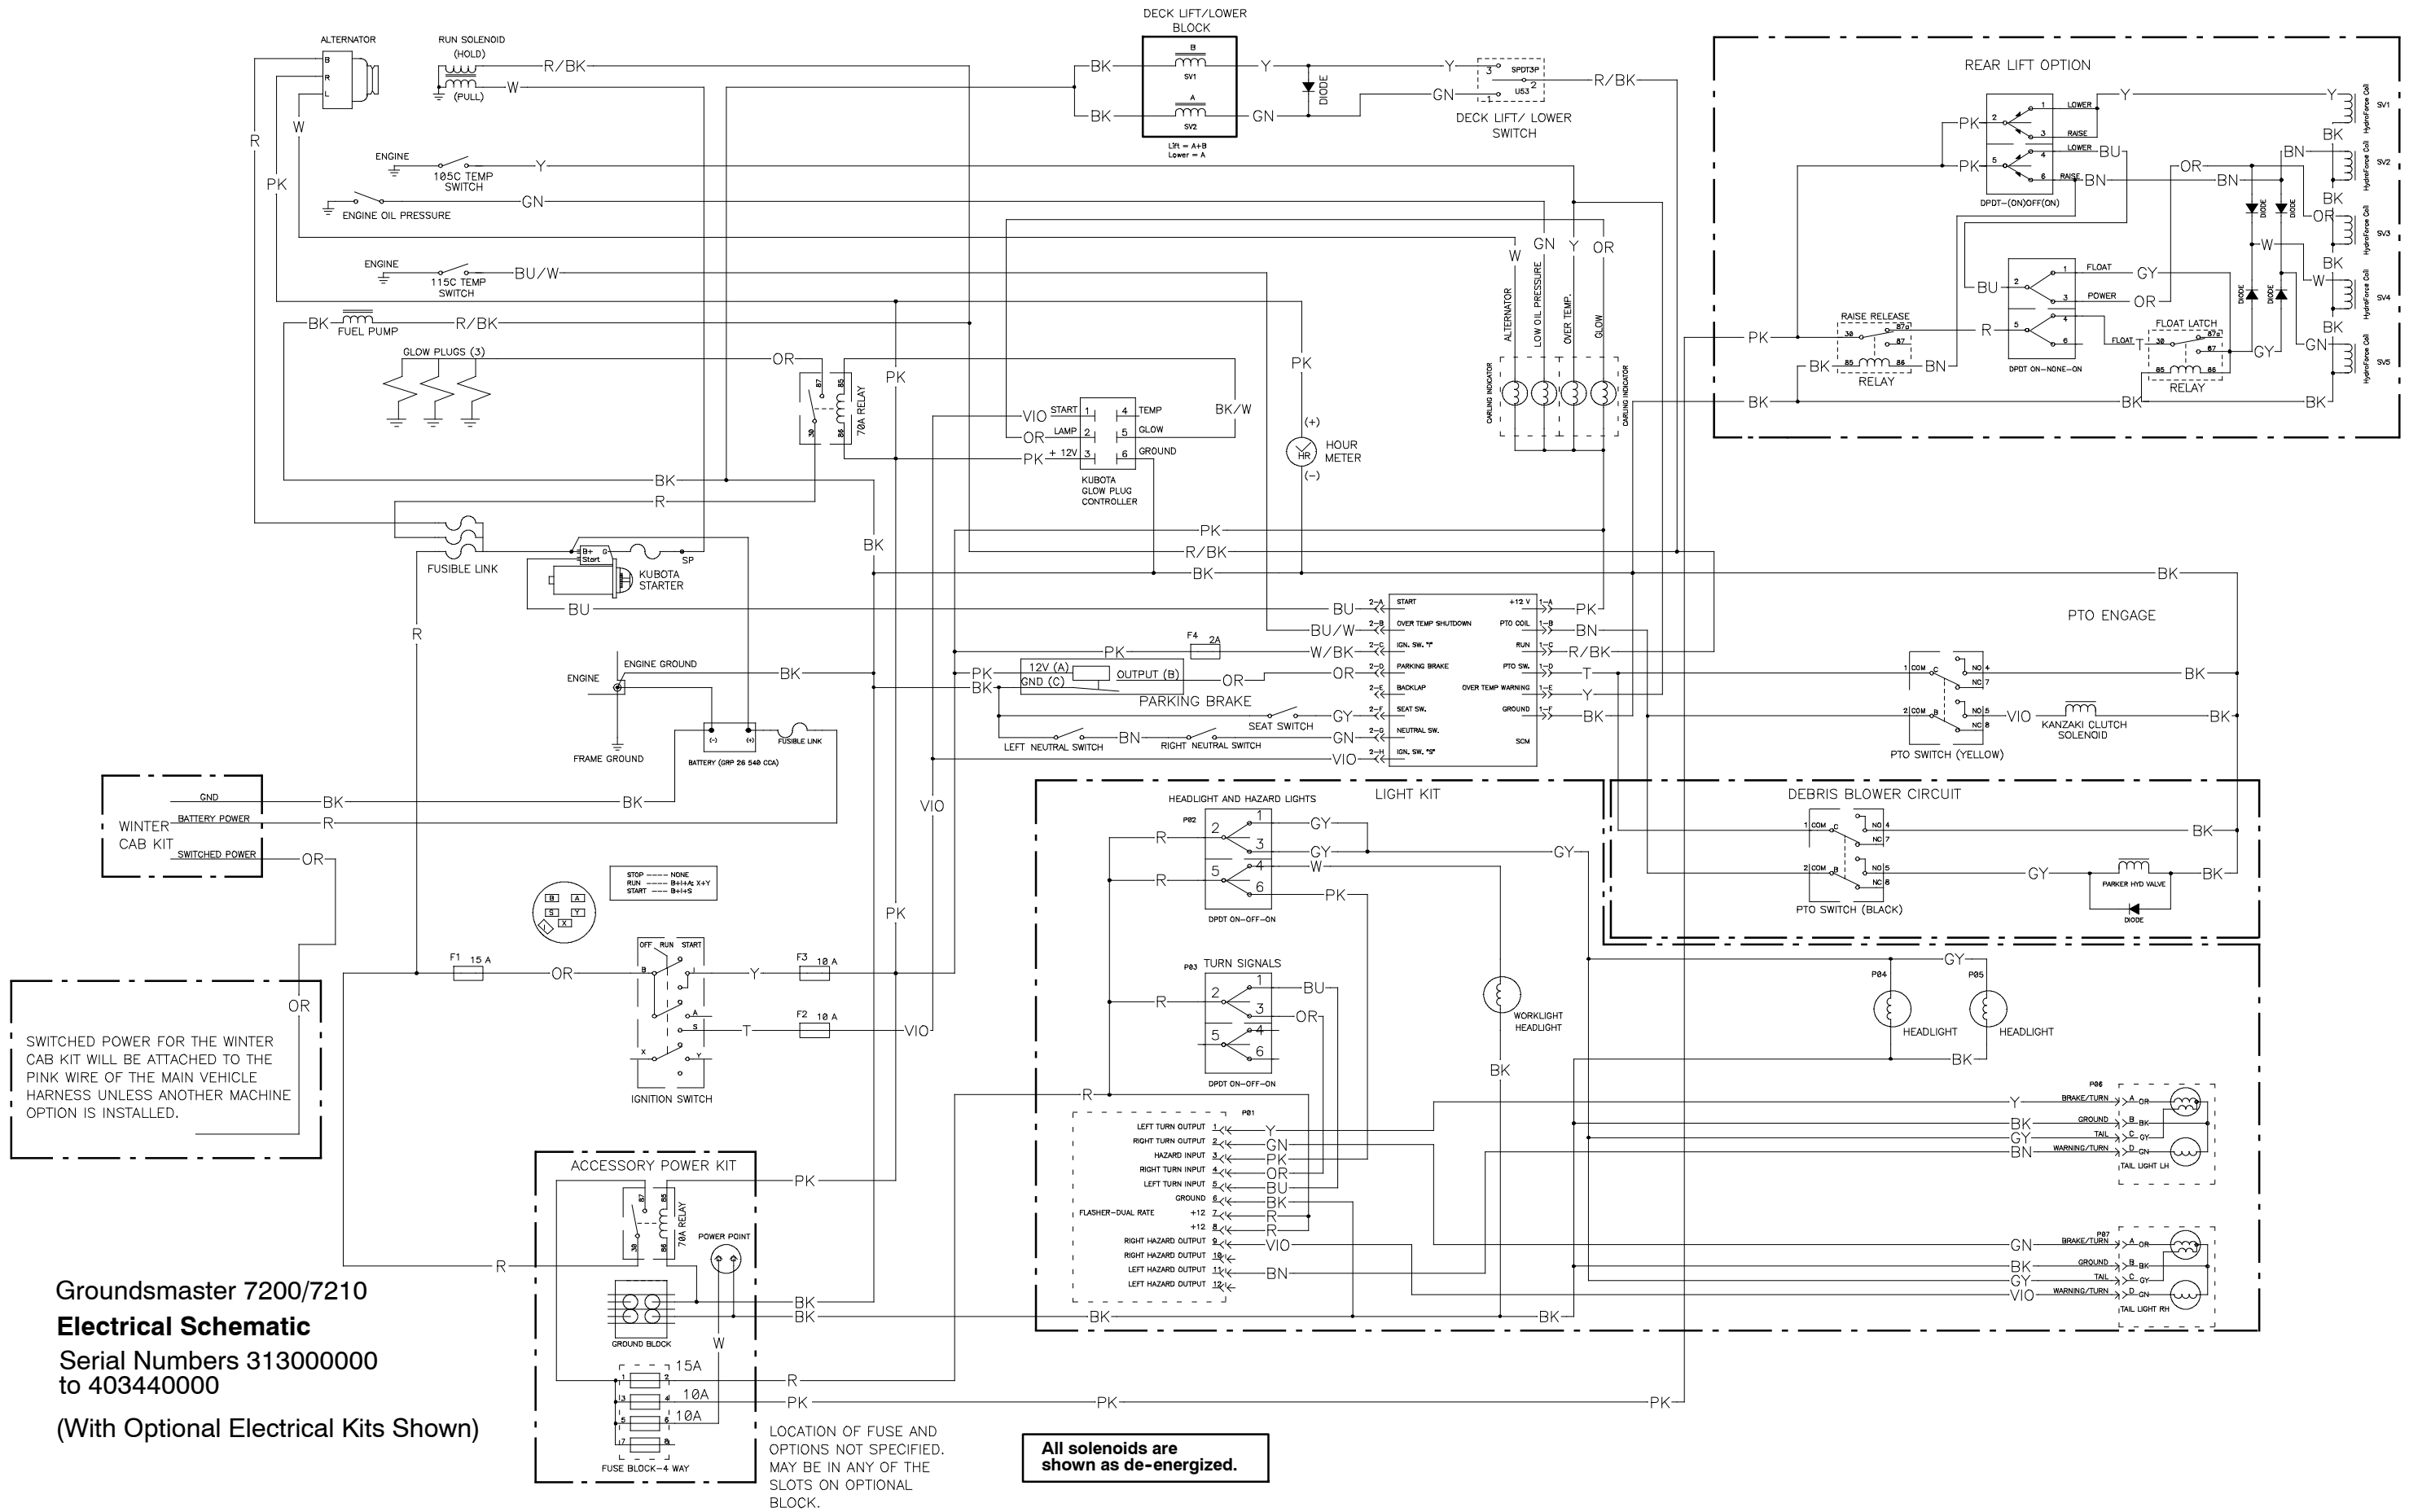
ALTERNATOR
B
R
L
RUN SOLENOID
(HOLD)
(PULL)
R/BK
W
R
W
PK
DECK LIFT/LOWER BLOCK
B
SV1
A
SV2
Lift = A+B
Lower = A
BK
BK
Y
GN
DIODE
Y
GN
3 SPDT3P
U53 2
1
R/BK
DECK LIFT/ LOWER SWITCH
REAR LIFT OPTION
ENGINE
105C TEMP SWITCH
Y
ENGINE OIL PRESSURE
GN
ENGINE
115C TEMP SWITCH
BU/W
BK
FUEL PUMP
R/BK
GLOW PLUGS (3)
OR
87
85
30
86
70A RELAY
PK
VIO
OR
PK
START 1
LAMP 2
+ 12V 3
4 TEMP
5 GLOW
6 GROUND
KUBOTA GLOW PLUG CONTROLLER
BK/W
PK
(+)
HR
HOUR METER
(−)
W
GN
Y
OR
ALTERNATOR
LOW OIL PRESSURE
OVER TEMP.
GLOW
CARLING INDICATOR
CARLING INDICATOR
BK
R
FUSIBLE LINK
B+ Start
SP
KUBOTA STARTER
BK
PK
R/BK
BK
BU
R
ENGINE
ENGINE GROUND
BK
FRAME GROUND
BATTERY (GRP 26 540 CCA)
FUSIBLE LINK
BK
BK
PK
F4 2A
OR
12V (A)
GND (C)
OUTPUT (B)
OR
PARKING BRAKE
SEAT SWITCH
LEFT NEUTRAL SWITCH
BN
RIGHT NEUTRAL SWITCH
BU
BU/W
W/BK
OR
GY
GN
VIO
2-A START
2-B OVER TEMP SHUTDOWN
2-C IGN. SW. "I"
2-D PARKING BRAKE
2-E BACKLAP
2-F SEAT SW.
2-G NEUTRAL SW.
2-H IGN. SW. "S"
+12 V 1-A
PTO COIL 1-B
RUN 1-C
PTO SW. 1-D
OVER TEMP WARNING 1-E
GROUND 1-F
SCM
PK
BN
R/BK
T
Y
BK
PK
PK
LOWER
RAISE
LOWER
RAISE
DPDT-(ON)OFF(ON)
Y
BU
BN
OR
BN
BN
BK
DIODE
DIODE
OR
W
BK
W
BK
GN
SV1
SV2
SV3
SV4
SV5
HydraForce Coil
BU
FLOAT
POWER
GY
OR
RAISE RELEASE
30 87a
87
85 86
RELAY
R
DPDT ON–NONE–ON
FLOAT
FLOAT LATCH
30 87a
87
85 86
RELAY
DIODE
DIODE
GY
GN
PK
BK
BN
BK
BK
BK
BK
PTO ENGAGE
1 COM C
NO 4
NC 7
2 COM B
NO 5
NC 8
BK
VIO
KANZAKI CLUTCH SOLENOID
BK
PTO SWITCH (YELLOW)
GND
BATTERY POWER
SWITCHED POWER
WINTER CAB KIT
BK
R
OR
BK
VIO
LIGHT KIT
HEADLIGHT AND HAZARD LIGHTS
P02
R
R
GY
GY
W
PK
DPDT ON–OFF–ON
GY
DEBRIS BLOWER CIRCUIT
1 COM C
NO 4
NC 7
2 COM B
NO 5
NC 8
BK
GY
PARKER HYD VALVE
DIODE
BK
PTO SWITCH (BLACK)
STOP — NONE
RUN — B+I+A; X+Y
START — B+I+S
B A
S Y
I X
OFF RUN START
PK
OR
F1 15 A
Y
F3 10 A
T
F2 10 A
VIO
IGNITION SWITCH
OR
SWITCHED POWER FOR THE WINTER CAB KIT WILL BE ATTACHED TO THE PINK WIRE OF THE MAIN VEHICLE HARNESS UNLESS ANOTHER MACHINE OPTION IS INSTALLED.
P03 TURN SIGNALS
R
BU
OR
DPDT ON–OFF–ON
WORKLIGHT HEADLIGHT
BK
GY
P04
P05
HEADLIGHT
HEADLIGHT
BK
R
P01
LEFT TURN OUTPUT 1
RIGHT TURN OUTPUT 2
HAZARD INPUT 3
RIGHT TURN INPUT 4
LEFT TURN INPUT 5
GROUND 6
FLASHER–DUAL RATE
+12 7
+12 8
RIGHT HAZARD OUTPUT 9
RIGHT HAZARD OUTPUT 10
LEFT HAZARD OUTPUT 11
LEFT HAZARD OUTPUT 12
Y
GN
PK
OR
BU
BK
R
R
VIO
BN
Y
BK
GY
BN
P06
BRAKE/TURN A OR
GROUND B BK
TAIL C GY
WARNING/TURN D GN
TAIL LIGHT LH
GN
BK
GY
VIO
P07
BRAKE/TURN A OR
GROUND B BK
TAIL C GY
WARNING/TURN D GN
TAIL LIGHT RH
ACCESSORY POWER KIT
87
85
30
86
70A RELAY
POWER POINT
PK
R
GROUND BLOCK
BK
BK
W
BK
15A
10A
10A
FUSE BLOCK–4 WAY
R
PK
PK
PK
Groundsmaster 7200/7210
Electrical Schematic
Serial Numbers 313000000 to 403440000
(With Optional Electrical Kits Shown)
LOCATION OF FUSE AND OPTIONS NOT SPECIFIED. MAY BE IN ANY OF THE SLOTS ON OPTIONAL BLOCK.
All solenoids are shown as de-energized.